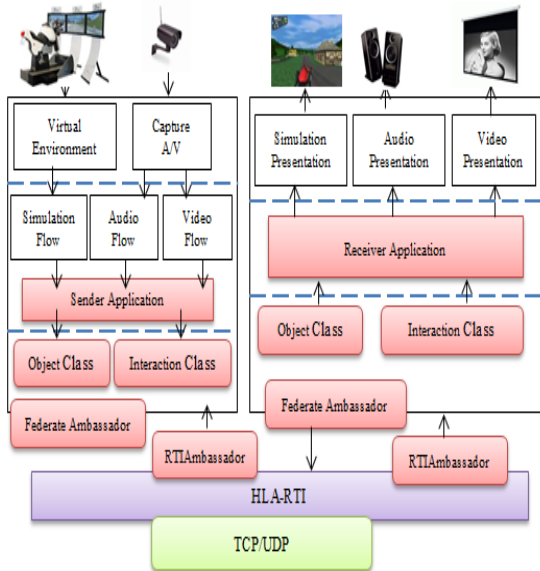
Virtual Environment

Capture A/V

Simulation Flow

Audio Flow

Video Flow

Sender Application

Object Class

Interaction Class

Federate Ambassador

RTIAmbassador

Simulation Presentation

Audio Presentation

Video Presentation

Receiver Application

Object Class

Interaction Class

Federate Ambassador

RTIAmbassador

HLA-RTI

TCP/UDP